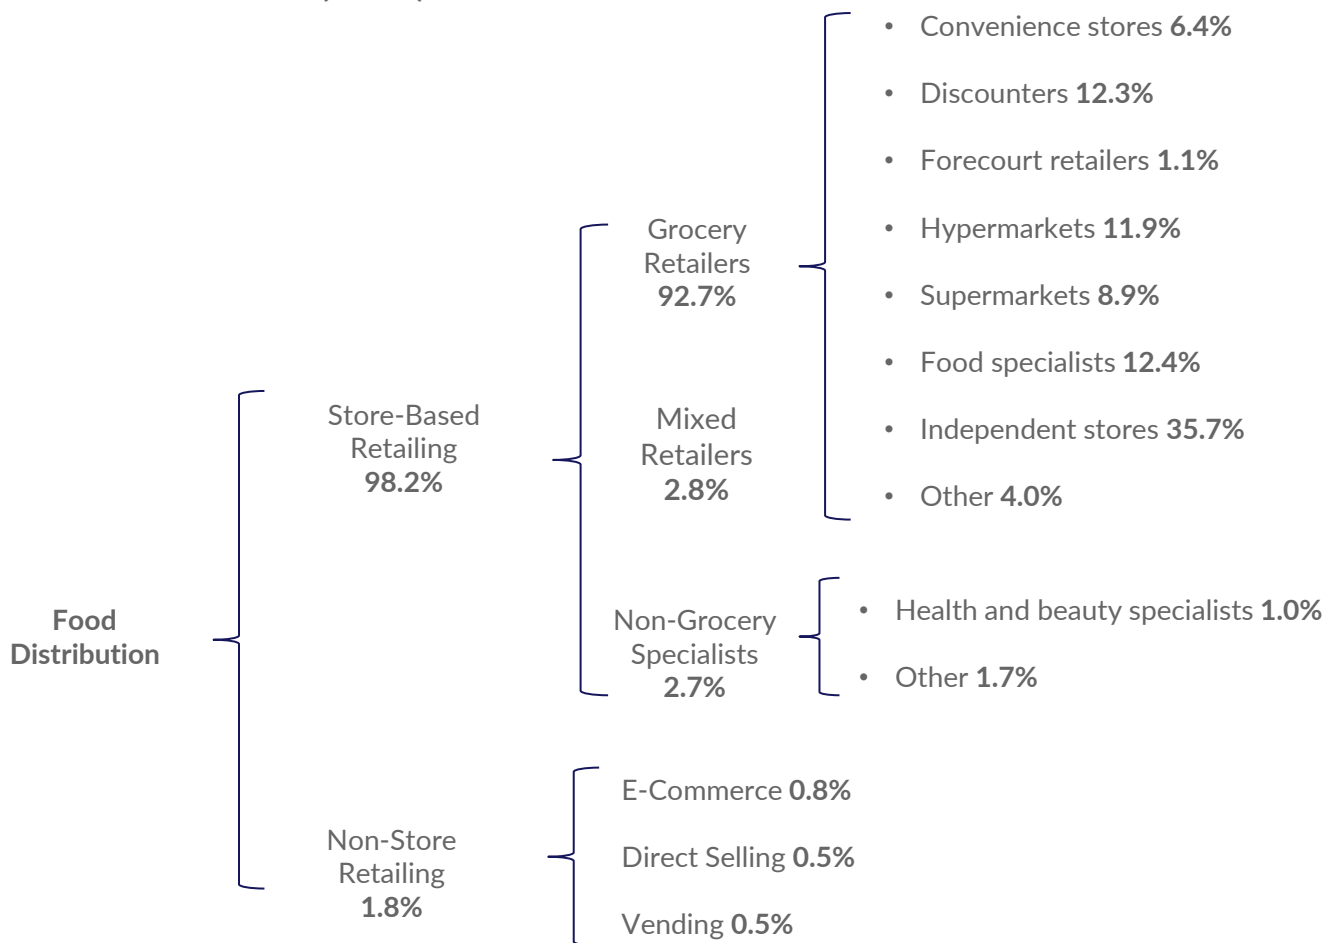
Food Distribution

Store-Based Retailing 98.2%

Non-Store Retailing 1.8%

Grocery Retailers 92.7%

Mixed Retailers 2.8%

Non-Grocery Specialists 2.7%

- Convenience stores 6.4%
- Discounters 12.3%
- Forecourt retailers 1.1%
- Hypermarkets 11.9%
- Supermarkets 8.9%
- Food specialists 12.4%
- Independent stores 35.7%
- Other 4.0%

- Health and beauty specialists 1.0%
- Other 1.7%

E-Commerce 0.8%

Direct Selling 0.5%

Vending 0.5%